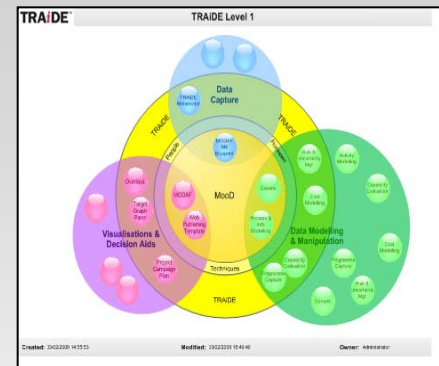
TRAiDE

TRAiDE Level 1

Data Capture

TRAiDE Metamodel

TRAiDE

TRAiDE

People

Processes

MODAF MM Blueprint

MooD

Overlays

Target Graph Panel

MODAF

Web Publishing Template

Project Campaign Plan

Visualisations & Decision Aids

Scenario

Process & Info Modelling

Capability Evaluation

Requirements Capture

Risk & Uncertainty Mgt

Activity Modelling

Cost Modelling

Capability Evaluation

Requirements Capture

Cost Modelling

Risk & Uncertainty Mgt

Scenario

Data Modelling & Manipulation

Techniques

TRAiDE

Created: 23/02/2009 14:55:53

Modified: 23/02/2009 15:49:40

Owner: Administrator